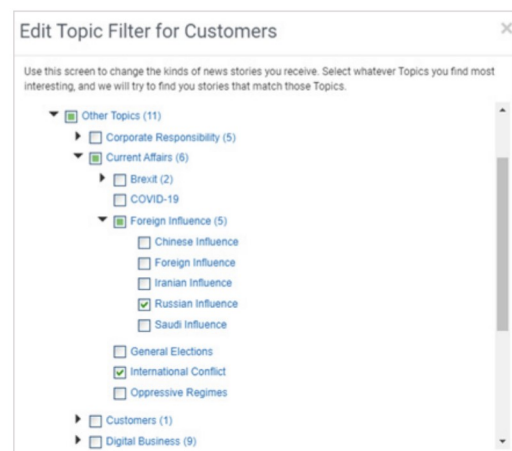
Edit Topic Filter for Customers

×

Use this screen to change the kinds of news stories you receive. Select whatever Topics you find most interesting, and we will try to find you stories that match those Topics.

Other Topics (11)
Corporate Responsibility (5)
Current Affairs (6)
Brexit (2)
COVID-19
Foreign Influence (5)
Chinese Influence
Foreign Influence
Iranian Influence
Russian Influence
Saudi Influence
General Elections
International Conflict
Oppressive Regimes
Customers (1)
Digital Business (9)